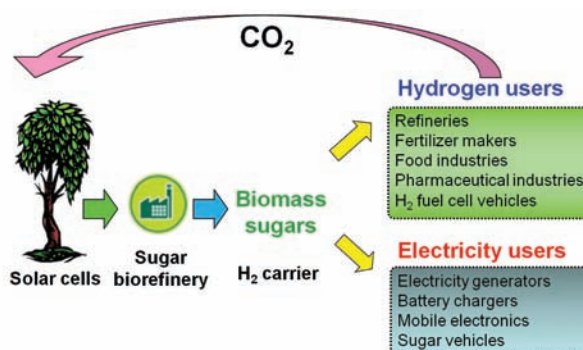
$CO_2$

Hydrogen users

Refineries
Fertilizer makers
Food industries
Pharmaceutical industries
$H_2$ fuel cell vehicles

Solar cells

Sugar biorefinery

Biomass sugars

$H_2$ carrier

Electricity users

Electricity generators
Battery chargers
Mobile electronics
Sugar vehicles